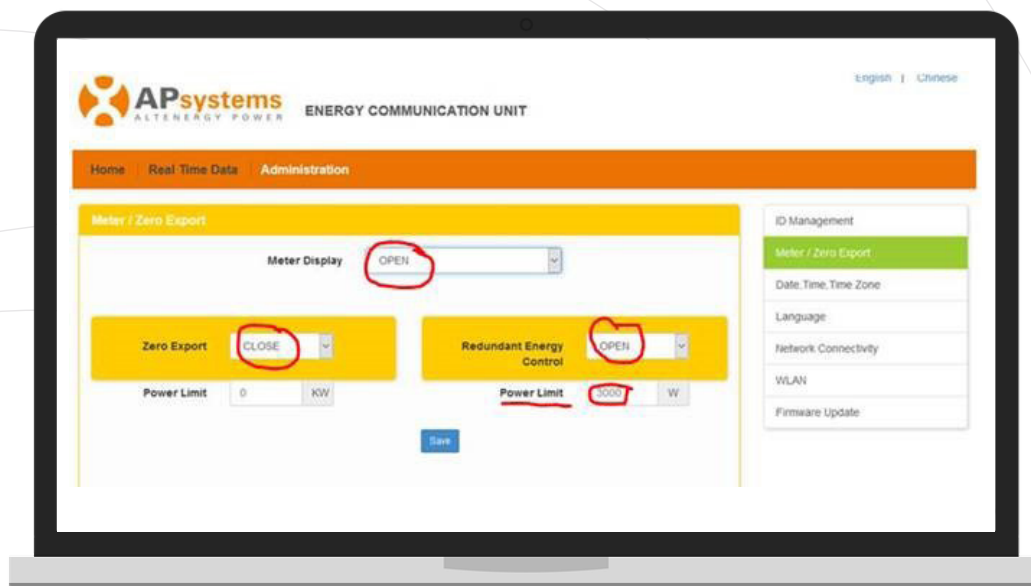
English | Chinese

APsystems
ALTENERGY POWER

ENERGY COMMUNICATION UNIT

Home | Real Time Data | Administration

Meter / Zero Export

Meter Display OPEN

Zero Export CLOSE

Power Limit 0 KW

Redundant Energy Control OPEN

Power Limit 3000 W

Save

ID Management
Meter / Zero Export
Date,Time,Time Zone
Language
Network Connectivity
WLAN
Firmware Update